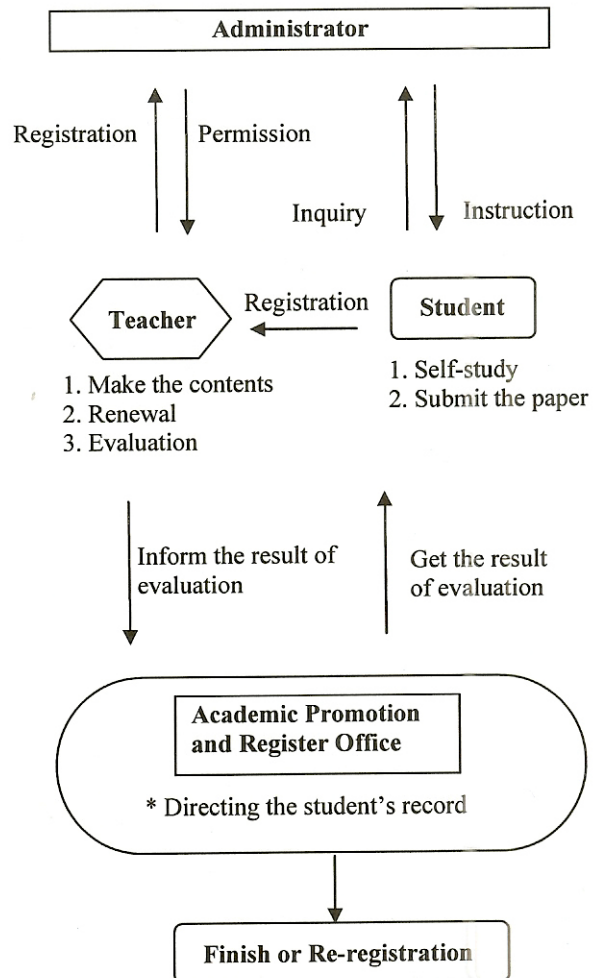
Administrator

Registration

Permission

Inquiry

Instruction

Teacher

Registration

Student

1. Make the contents
2. Renewal
3. Evaluation

1. Self-study
2. Submit the paper

Inform the result of evaluation

Get the result of evaluation

Academic Promotion and Register Office

* Directing the student's record

Finish or Re-registration